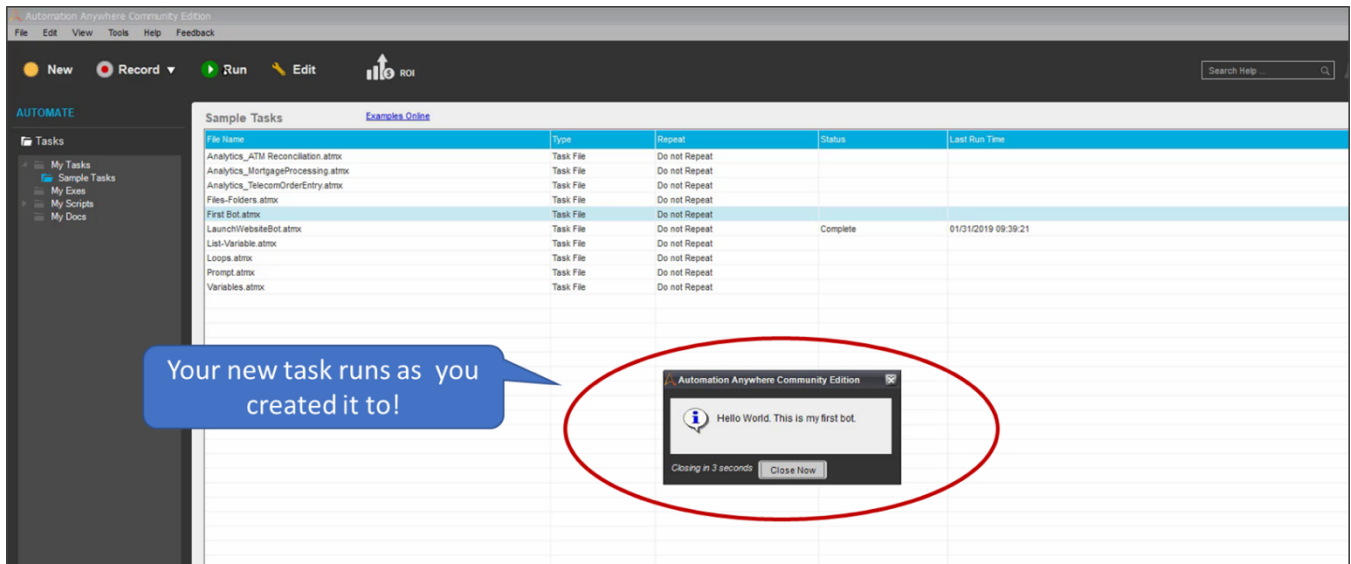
Automation Anywhere Community Edition
File Edit View Tools Help Feedback

New Record Run Edit ROI

Search Help ...

AUTOMATE

Tasks

My Tasks
Sample Tasks
My Exes
My Scripts
My Docs

Sample Tasks Examples Online

| File Name | Type | Repeat | Status | Last Run Time |
|---|---|---|---|---|
| Analytics_ATM Reconciliation.atmx | Task File | Do not Repeat | | |
| Analytics_MortgageProcessing.atmx | Task File | Do not Repeat | | |
| Analytics_TelecomOrderEntry.atmx | Task File | Do not Repeat | | |
| Files-Folders.atmx | Task File | Do not Repeat | | |
| First Bot.atmx | Task File | Do not Repeat | | |
| LaunchWebsiteBot.atmx | Task File | Do not Repeat | Complete | 01/31/2019 09:39:21 |
| List-Variable.atmx | Task File | Do not Repeat | | |
| Loops.atmx | Task File | Do not Repeat | | |
| Prompt.atmx | Task File | Do not Repeat | | |
| Variables.atmx | Task File | Do not Repeat | | |

Your new task runs as you created it to!

Automation Anywhere Community Edition

Hello World. This is my first bot.

Closing in 3 seconds Close Now